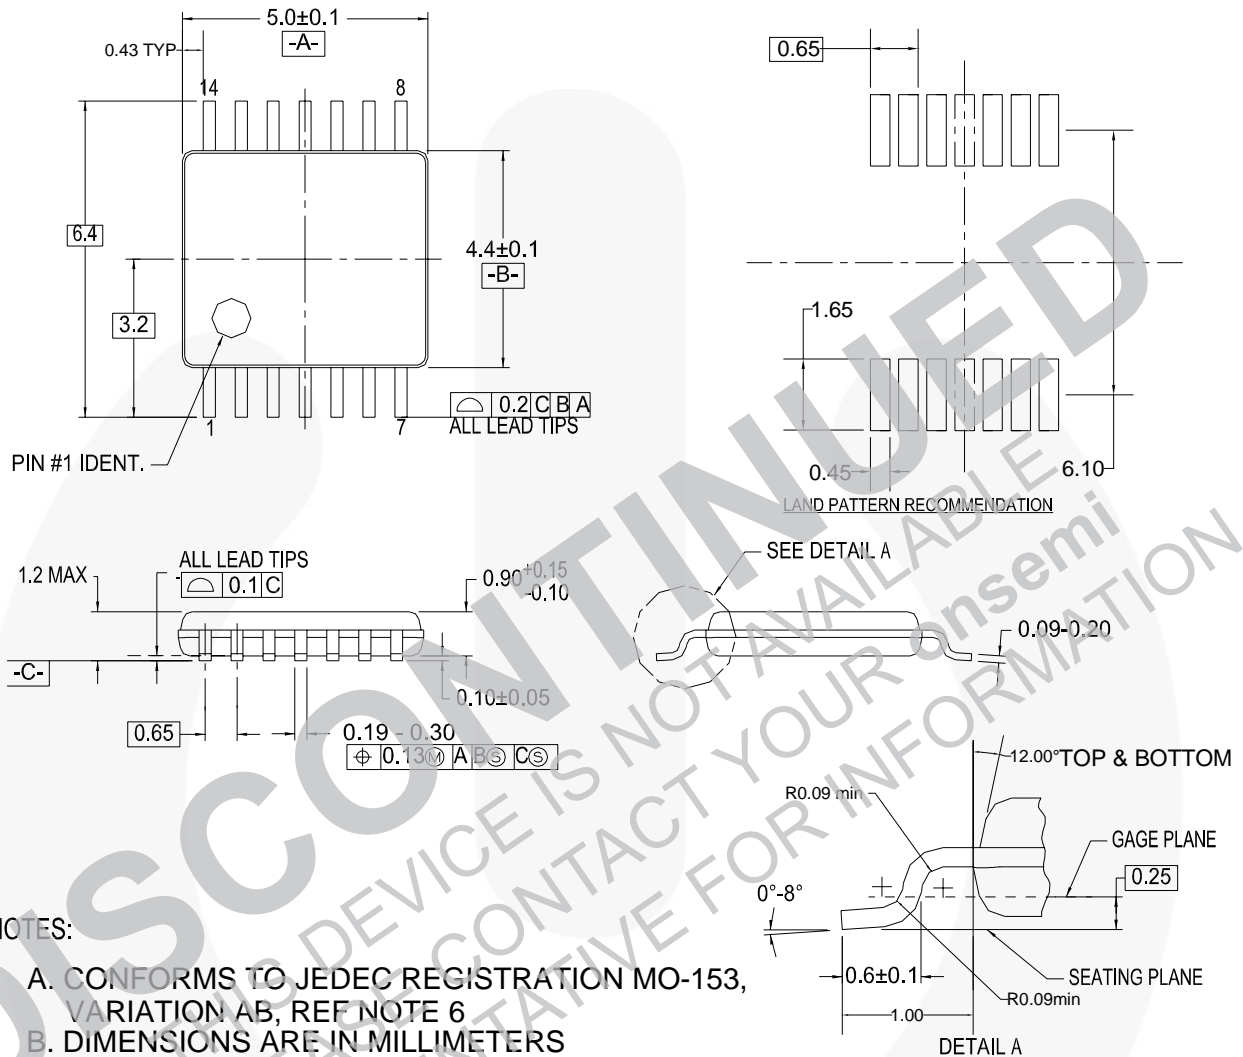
5.0±0.1
-A-
0.43 TYP
14
8
6.4
3.2
4.4±0.1
-B-
1
7
PIN #1 IDENT.
0.2 C B A
ALL LEAD TIPS

0.65
1.65
0.45
6.10
LAND PATTERN RECOMMENDATION

1.2 MAX
ALL LEAD TIPS
0.1 C
$0.90^{+0.15}_{-0.10}$
-C-
0.10±0.05
0.65
0.19 - 0.30
0.13 Ⓜ A B Ⓢ C Ⓢ

SEE DETAIL A
0.09-0.20

12.00° TOP & BOTTOM
R0.09 min
GAGE PLANE
0.25
0°-8°
0.6±0.1
SEATING PLANE
R0.09min
1.00
DETAIL A

DISCONTINUED
THIS DEVICE IS NOT AVAILABLE
PLEASE CONTACT YOUR onsemi
REPRESENTATIVE FOR INFORMATION

NOTES:
A. CONFORMS TO JEDEC REGISTRATION MO-153, VARIATION AB, REF NOTE 6
B. DIMENSIONS ARE IN MILLIMETERS